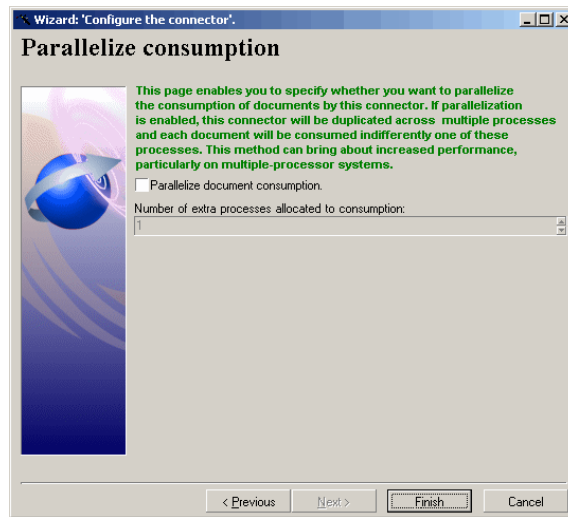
Wizard: 'Configure the connector'.

Parallelize consumption

This page enables you to specify whether you want to parallelize the consumption of documents by this connector. If parallelization is enabled, this connector will be duplicated across multiple processes and each document will be consumed indifferently one of these processes. This method can bring about increased performance, particularly on multiple-processor systems.

Parallelize document consumption.

Number of extra processes allocated to consumption:

1

< Previous
Next >
Finish
Cancel